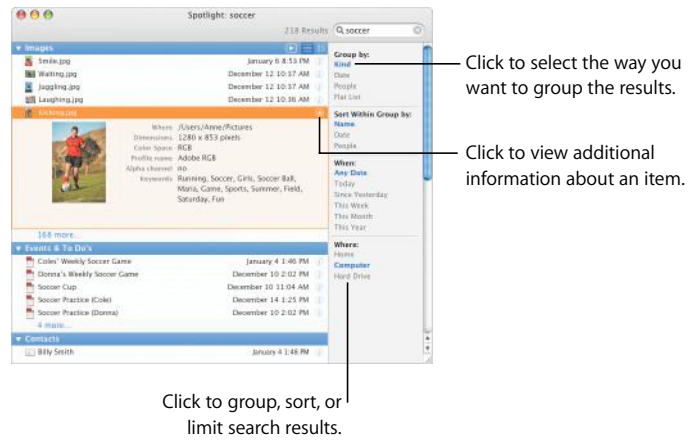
Spotlight: soccer

218 Results

soccer

Images

Smile.jpg January 6 8:53 PM
Waiting.jpg December 12 10:37 AM
Juggling.jpg December 12 10:37 AM
Laughing.jpg December 12 10:36 AM
Kicking.jpg

Where /Users/Anne/Pictures
Dimensions 1280 x 853 pixels
Color Space RGB
Profile name Adobe RGB
Alpha channel no
Keywords Running, Soccer, Girls, Soccer Ball, Maria, Game, Sports, Summer, Field, Saturday, Fun

168 more...

Events & To Do's

Coles' Weekly Soccer Game January 4 1:46 PM
Donna's Weekly Soccer Game December 10 2:02 PM
Soccer Cup December 10 11:04 AM
Soccer Practice (Cole) December 14 1:25 PM
Soccer Practice (Donna) December 10 2:02 PM
4 more...

Contacts

Billy Smith January 4 1:46 PM

Group by:
Kind
Date
People
Flat List

Sort Within Group by:
Name
Date
People

When:
Any Date
Today
Since Yesterday
This Week
This Month
This Year

Where:
Home
Computer
Hard Drive

Click to select the way you want to group the results.

Click to view additional information about an item.

Click to group, sort, or limit search results.